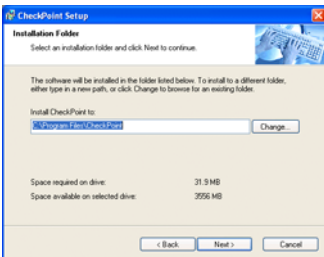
CheckPoint Setup

Installation Folder

Select an installation folder and click Next to continue.

The software will be installed in the folder listed below. To install to a different folder, either type in a new path, or click Change to browse for an existing folder.

Install CheckPoint to:

C:\Program Files\CheckPoint

Change...

Space required on drive: 31.9 MB

Space available on selected drive: 3556 MB

< Back

Next >

Cancel